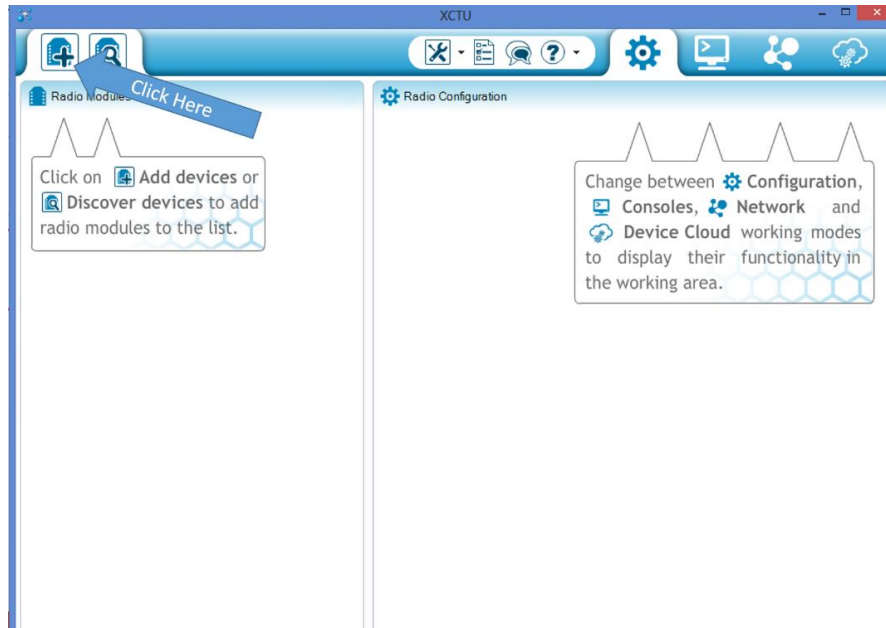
XCTU

Click Here

Radio Modules

Radio Configuration

Click on Add devices or Discover devices to add radio modules to the list.

Change between Configuration, Consoles, Network and Device Cloud working modes to display their functionality in the working area.